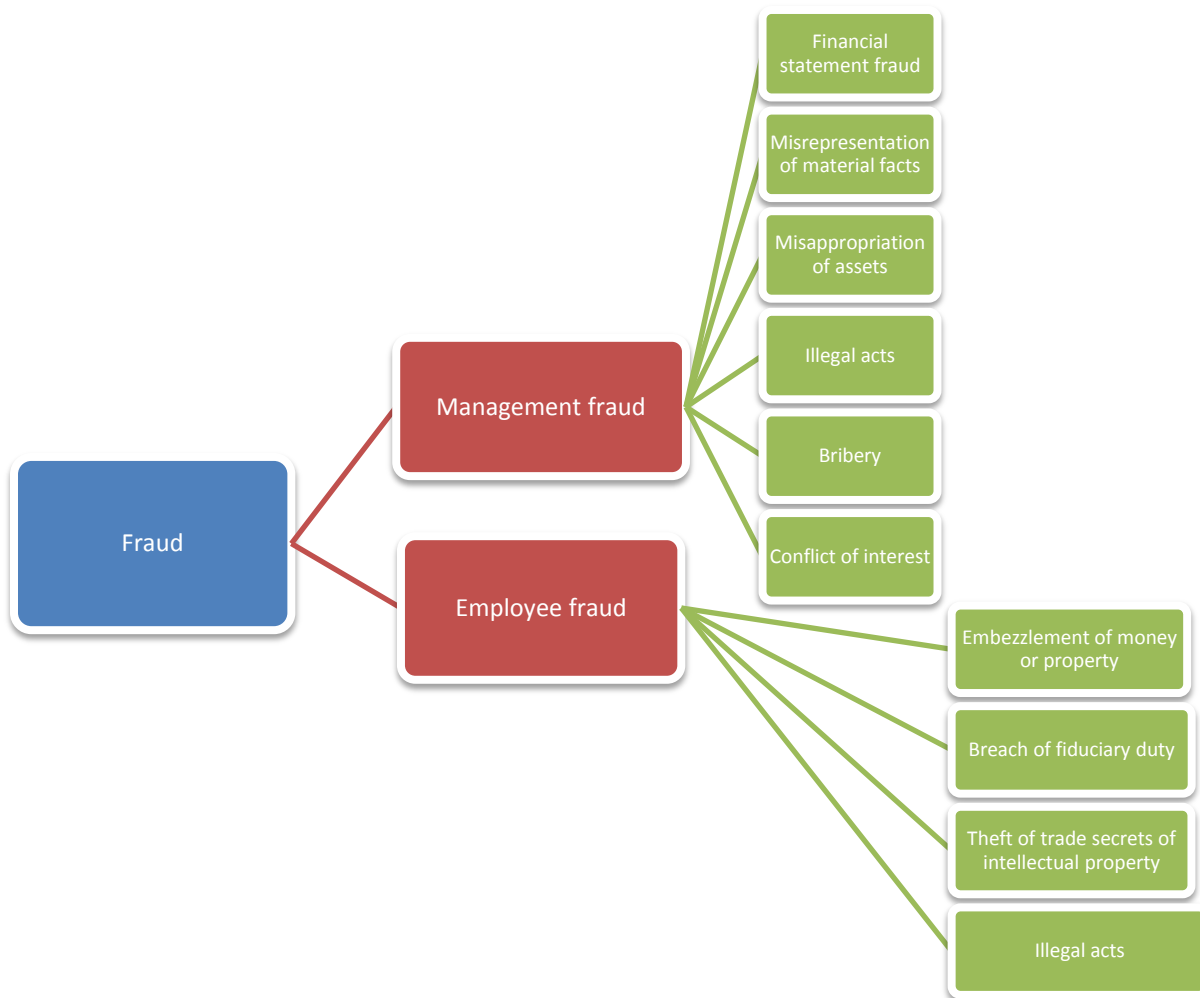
Fraud

Management fraud

Financial statement fraud

Misrepresentation of material facts

Misappropriation of assets

Illegal acts

Bribery

Conflict of interest

Employee fraud

Embezzlement of money or property

Breach of fiduciary duty

Theft of trade secrets of intellectual property

Illegal acts